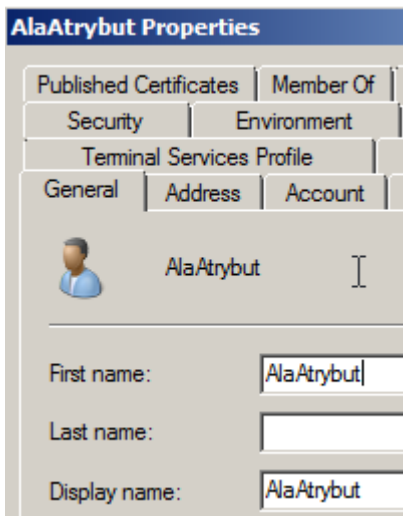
AlaAtrybut Properties

Published Certificates | Member Of

Security | Environment

Terminal Services Profile

General | Address | Account

AlaAtrybut

First name: AlaAtrybut

Last name:

Display name: AlaAtrybut